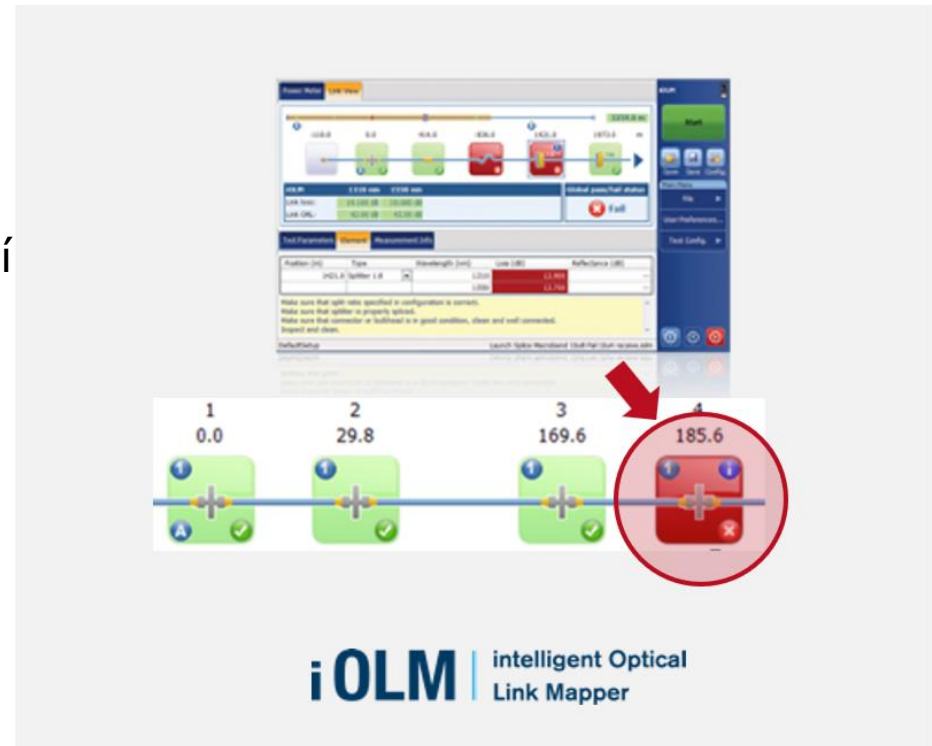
í

Power Meter Link View

Start

Global pass/fail status

Fail

Link loss:

Link ORL:

File

User Preferences...

Test Config.

Test Parameters Element Measurement Info

Position (m) Type Wavelength (nm) Loss (dB) Reflectance (dB)

Splitter 1:8

Make sure that split ratio specified in configuration is correct.
Make sure that splitter is properly spliced.
Make sure that connector or bulkhead is in good condition, clean and well connected.
Inspect and clean.

DefaultSetup

1
0.0

2
29.8

3
169.6

4
185.6

i OLM intelligent Optical Link Mapper